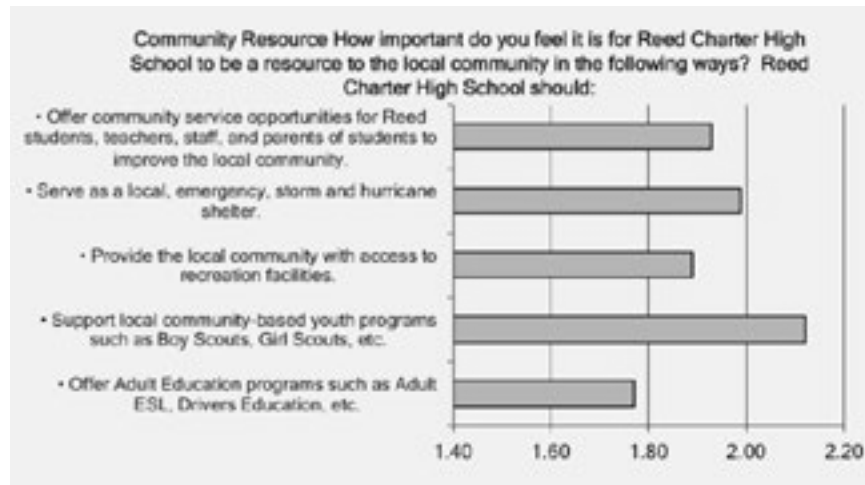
Community Resource How important do you feel it is for Reed Charter High School to be a resource to the local community in the following ways? Reed Charter High School should:

• Offer community service opportunities for Reed students, teachers, staff, and parents of students to improve the local community.

• Serve as a local, emergency, storm and hurricane shelter.

• Provide the local community with access to recreation facilities.

• Support local community-based youth programs such as Boy Scouts, Girl Scouts, etc.

• Offer Adult Education programs such as Adult ESL, Drivers Education, etc.

1.40 1.60 1.80 2.00 2.20